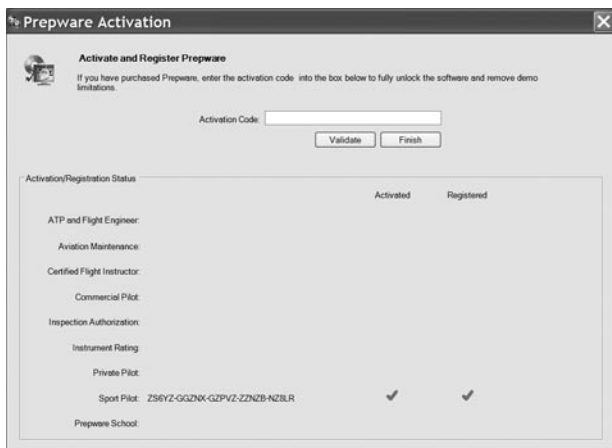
Prepware Activation

Activate and Register Prepware

If you have purchased Prepware, enter the activation code into the box below to fully unlock the software and remove demo limitations.

Activation Code:

Validate Finish

Activation/Registration Status

| | | Activated | Registered |
|---|---|---|---|
| ATP and Flight Engineer: | | | |
| Aviation Maintenance: | | | |
| Certified Flight Instructor: | | | |
| Commercial Pilot: | | | |
| Inspection Authorization: | | | |
| Instrument Rating: | | | |
| Private Pilot: | | | |
| Sport Pilot: | ZS6YZ-GGZNX-GZPVZ-ZZNZB-NZ8LR | ✔ | ✔ |
| Prepware School: | | | |